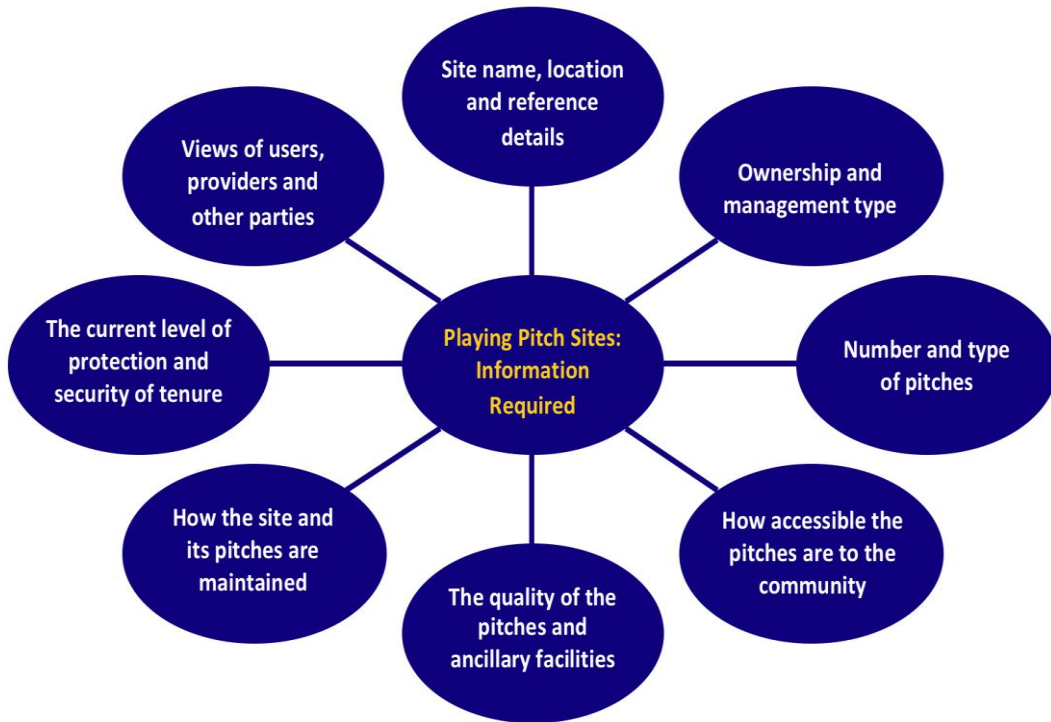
Playing Pitch Sites: Information Required

Site name, location and reference details

Ownership and management type

Number and type of pitches

How accessible the pitches are to the community

The quality of the pitches and ancillary facilities

How the site and its pitches are maintained

The current level of protection and security of tenure

Views of users, providers and other parties